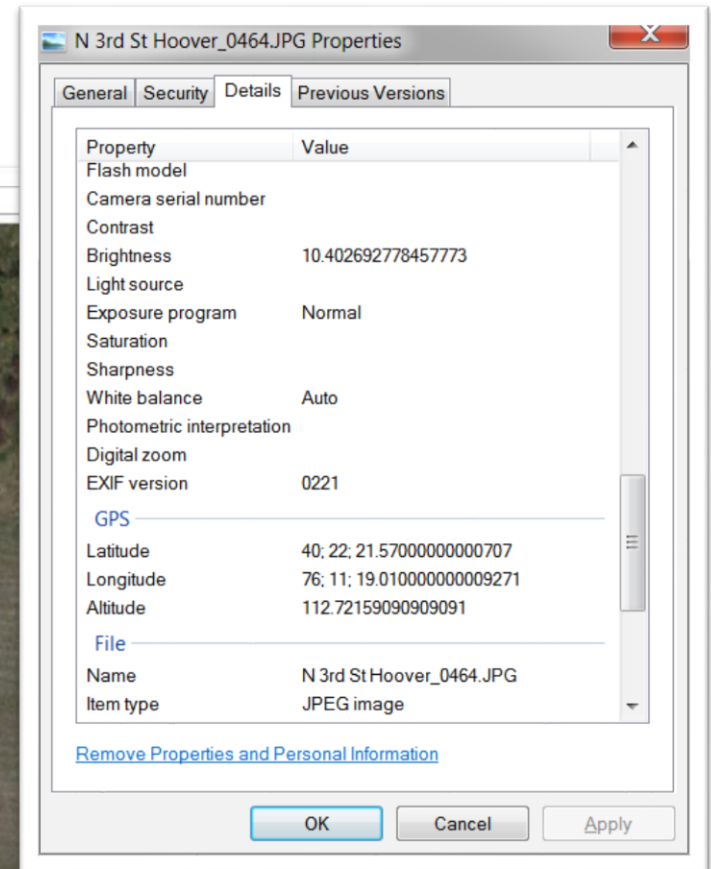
N 3rd St Hoover_0464.JPG Properties

General | Security | Details | Previous Versions

| Property | Value |
|---|---|
| Flash model | |
| Camera serial number | |
| Contrast | |
| Brightness | 10.402692778457773 |
| Light source | |
| Exposure program | Normal |
| Saturation | |
| Sharpness | |
| White balance | Auto |
| Photometric interpretation | |
| Digital zoom | |
| EXIF version | 0221 |

GPS

| | |
|---|---|
| Latitude | 40; 22; 21.57000000000707 |
| Longitude | 76; 11; 19.010000000009271 |
| Altitude | 112.72159090909091 |

File

| | |
|---|---|
| Name | N 3rd St Hoover_0464.JPG |
| Item type | JPEG image |

Remove Properties and Personal Information

OK | Cancel | Apply